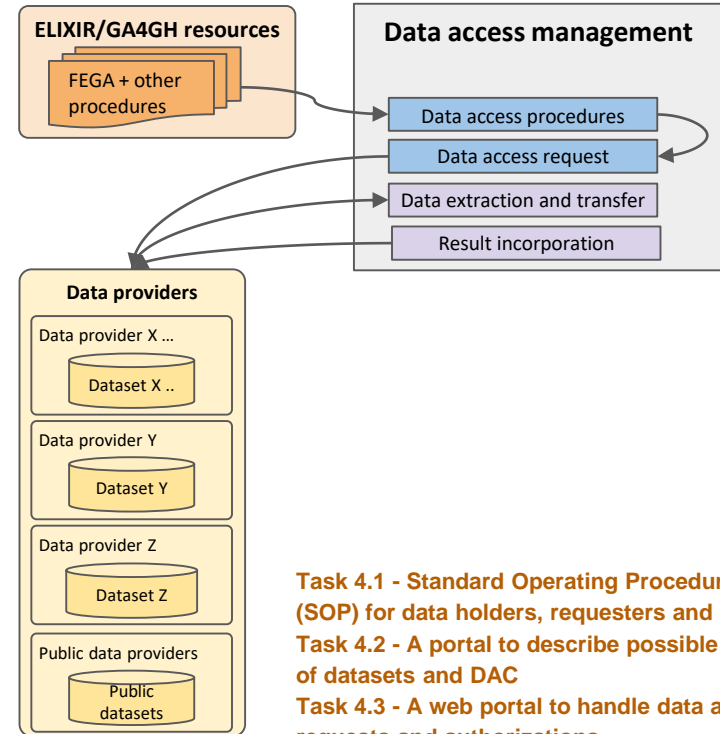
ELIXIR/GA4GH resources

FEGA + other procedures

Data access management

Data access procedures

Data access request

Data extraction and transfer

Result incorporation

Data providers

Data provider X ...

Dataset X ..

Data provider Y

Dataset Y

Data provider Z

Dataset Z

Public data providers

Public datasets

Task 4.1 - Standard Operating Procedur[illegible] (SOP) for data holders, requesters and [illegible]
Task 4.2 - A portal to describe possible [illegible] of datasets and DAC
Task 4.3 - A web portal to handle data a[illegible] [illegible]